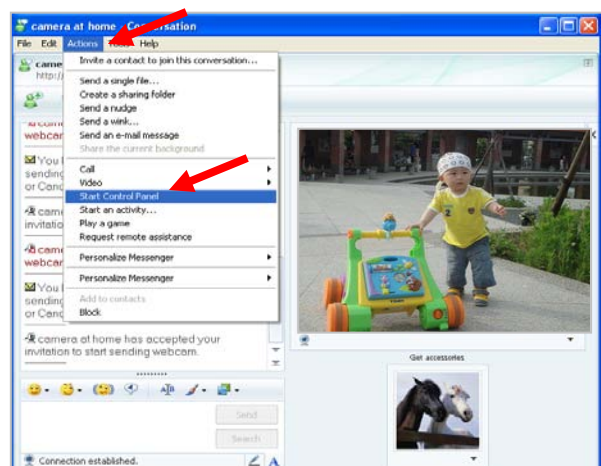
camera at home - Conversation

File Edit Actions Tools Help

came
http://

Invite a contact to join this conversation...

Send a single file...
Create a sharing folder
Send a nudge
Send a wink...
Send an e-mail message
Share the current background

Call
Video
Start Control Panel
Start an activity...
Play a game
Request remote assistance

Personalize Messenger

Personalize Messenger

Add to contacts
Block

webcam

You
sending
or Canc

came
invitatio

came
webcam

You
sending
or Canc

camera at home has accepted your invitation to start sending webcam.

Send

Search

Get accessories

Connection established.